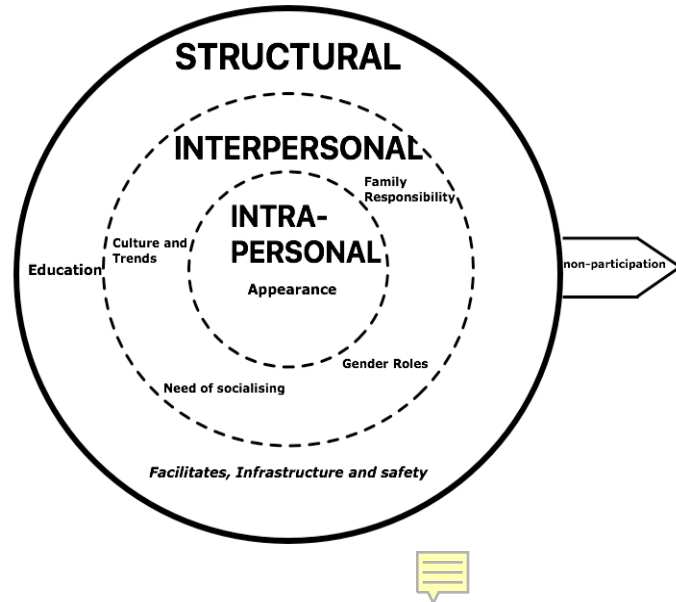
STRUCTURAL

INTERPERSONAL

Family Responsibility

INTRA-PERSONAL

Culture and Trends

Education

Appearance

non-participation

Gender Roles

Need of socialising

Facilitates, Infrastructure and safety